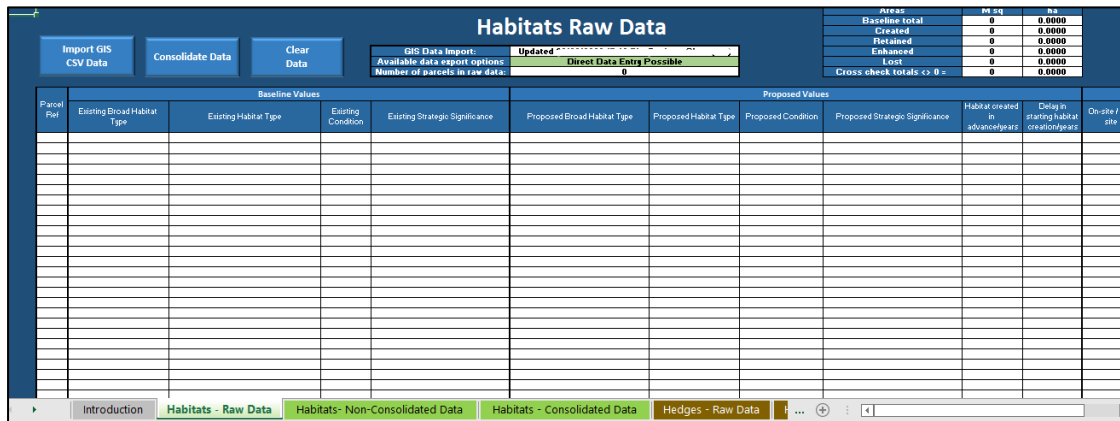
Habitats Raw Data

Import GIS CSV Data

Consolidate Data

Clear Data

| GIS Data Import: | Updated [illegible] |
|---|---|
| Available data export options | Direct Data Entry Possible |
| Number of parcels in raw data: | 0 |

| Areas | M sq | ha |
|---|---|---|
| Baseline total | 0 | 0.0000 |
| Created | 0 | 0.0000 |
| Retained | 0 | 0.0000 |
| Enhanced | 0 | 0.0000 |
| Lost | 0 | 0.0000 |
| Cross check totals <> 0 = | 0 | 0.0000 |

Baseline Values

Proposed Values

| Parcel Ref | Existing Broad Habitat Type | Existing Habitat Type | Existing Condition | Existing Strategic Significance | Proposed Broad Habitat Type | Proposed Habitat Type | Proposed Condition | Proposed Strategic Significance | Habitat created in advance/years | Delay in starting habitat creation/years | On-site / site |
|---|---|---|---|---|---|---|---|---|---|---|---|

Introduction | Habitats - Raw Data | Habitats- Non-Consolidated Data | Habitats - Consolidated Data | Hedges - Raw Data | H ...